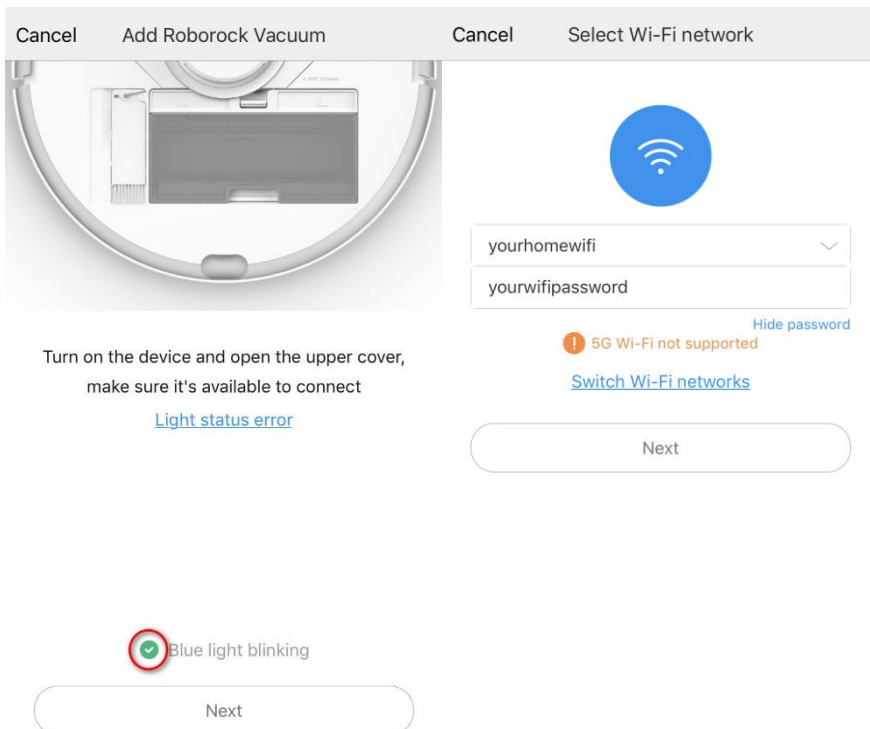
Cancel Add Roborock Vacuum

Turn on the device and open the upper cover, make sure it's available to connect

Light status error

Blue light blinking

Next

Cancel Select Wi-Fi network

yourhomewifi

yourwifipassword

Hide password

5G Wi-Fi not supported

Switch Wi-Fi networks

Next